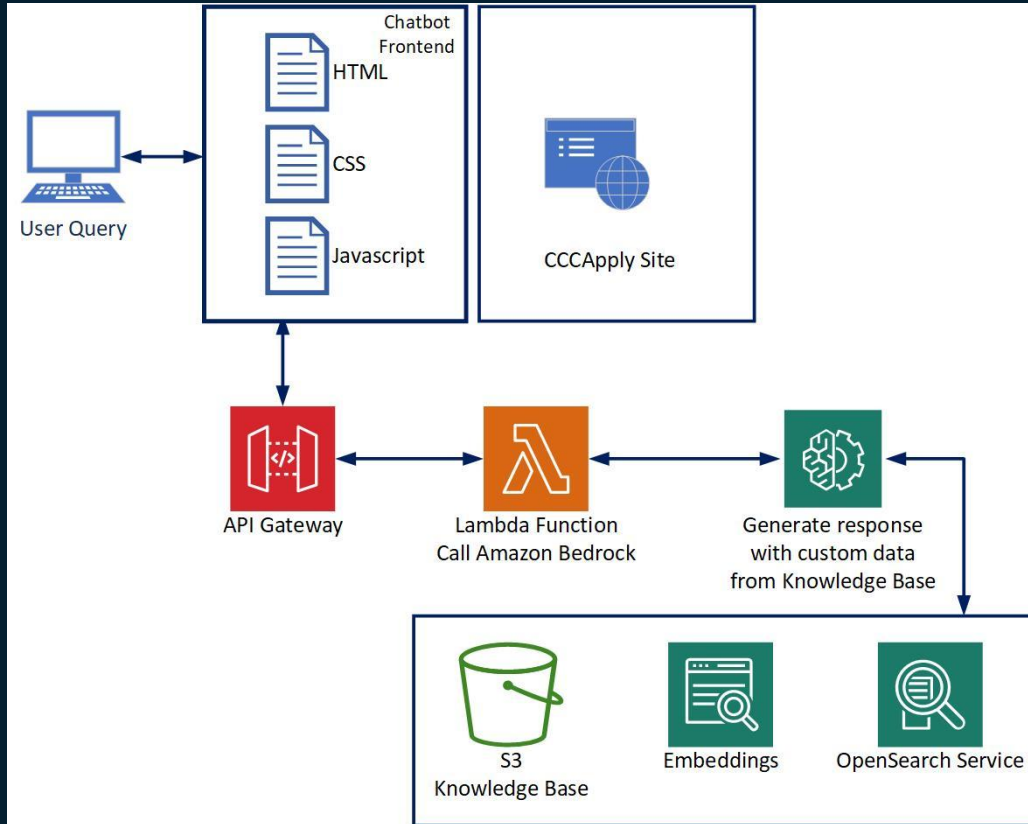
User Query

Chatbot Frontend

HTML

CSS

Javascript

CCCApply Site

API Gateway

Lambda Function
Call Amazon Bedrock

Generate response
with custom data
from Knowledge Base

S3
Knowledge Base

Embeddings

OpenSearch Service